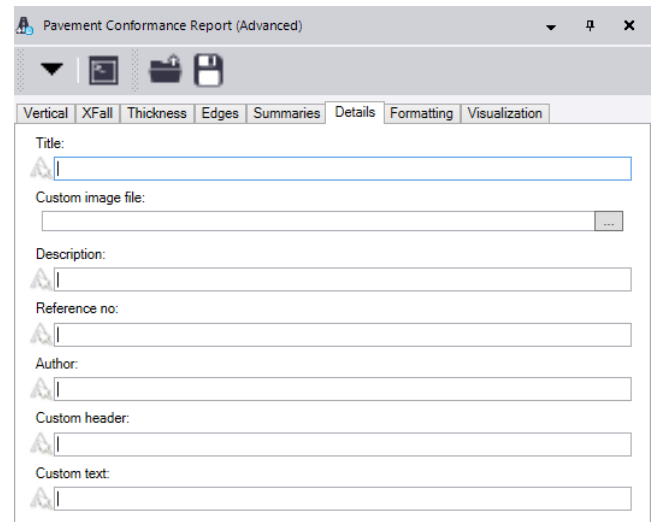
Pavement Conformance Report (Advanced)

Vertical | XFall | Thickness | Edges | Summaries | Details | Formatting | Visualization

Title:

Custom image file:

...

Description:

Reference no:

Author:

Custom header:

Custom text: